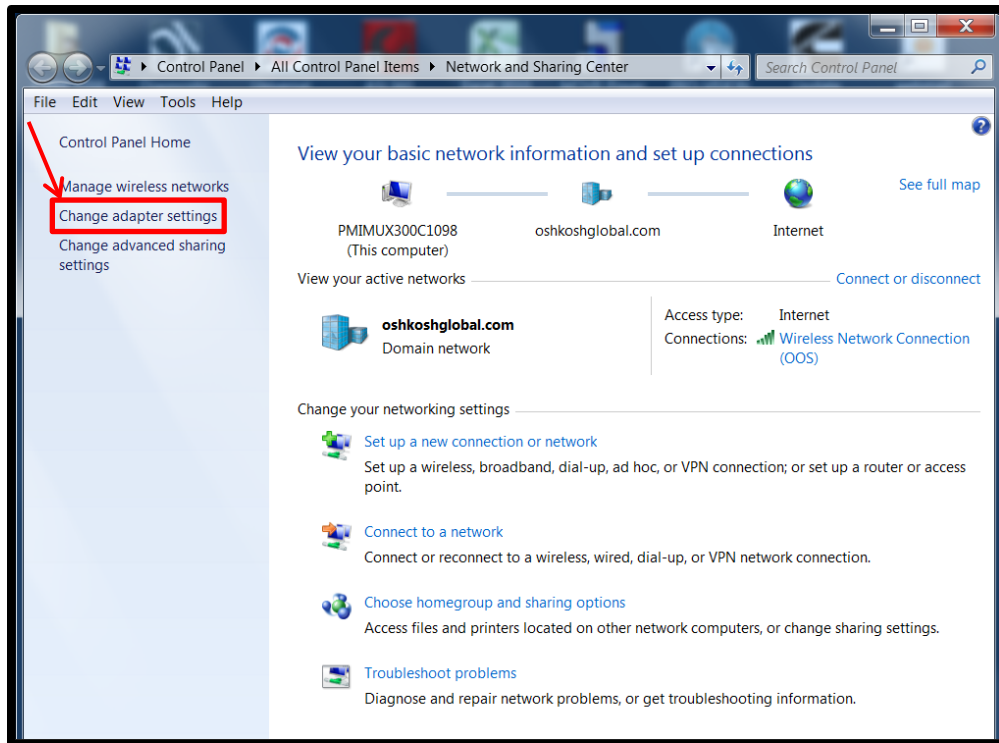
Control Panel ▸ All Control Panel Items ▸ Network and Sharing Center

Search Control Panel

File Edit View Tools Help

Control Panel Home

Manage wireless networks

Change adapter settings

Change advanced sharing settings

View your basic network information and set up connections

See full map

PMIMUX300C1098 (This computer)

oshkoshglobal.com

Internet

View your active networks

Connect or disconnect

oshkoshglobal.com
Domain network

Access type: Internet
Connections: Wireless Network Connection (OOS)

Change your networking settings

Set up a new connection or network
Set up a wireless, broadband, dial-up, ad hoc, or VPN connection; or set up a router or access point.

Connect to a network
Connect or reconnect to a wireless, wired, dial-up, or VPN network connection.

Choose homegroup and sharing options
Access files and printers located on other network computers, or change sharing settings.

Troubleshoot problems
Diagnose and repair network problems, or get troubleshooting information.